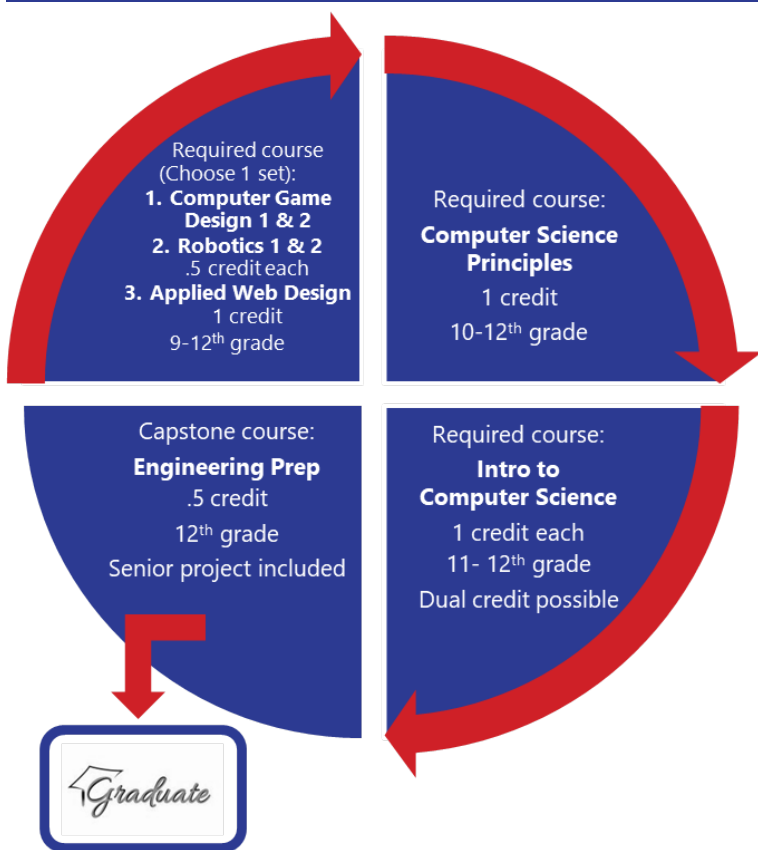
Required course (Choose 1 set):
1. Computer Game Design 1 & 2
2. Robotics 1 & 2
.5 credit each
3. Applied Web Design
1 credit
9-12$^{th}$ grade

Required course:
Computer Science Principles
1 credit
10-12$^{th}$ grade

Required course:
Intro to Computer Science
1 credit each
11- 12$^{th}$ grade
Dual credit possible

Capstone course:
Engineering Prep
.5 credit
12$^{th}$ grade
Senior project included

Graduate